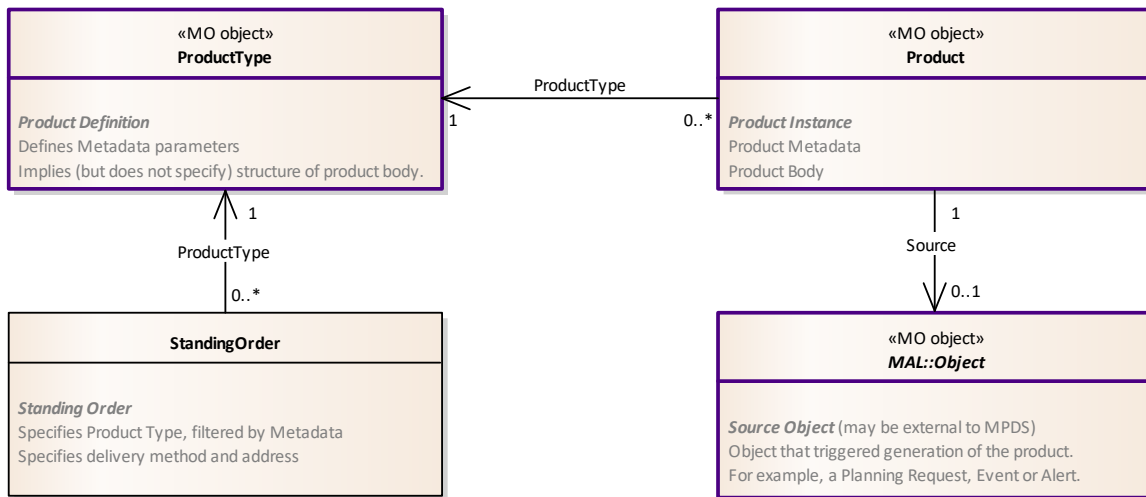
«MO object»
**ProductType**

*Product Definition*
Defines Metadata parameters
Implies (but does not specify) structure of product body.

ProductType
1
0..*

«MO object»
**Product**

*Product Instance*
Product Metadata
Product Body

1
ProductType
0..*

**StandingOrder**

*Standing Order*
Specifies Product Type, filtered by Metadata
Specifies delivery method and address

1
Source
0..1

«MO object»
***MAL::Object***

*Source Object* (may be external to MPDS)
Object that triggered generation of the product.
For example, a Planning Request, Event or Alert.